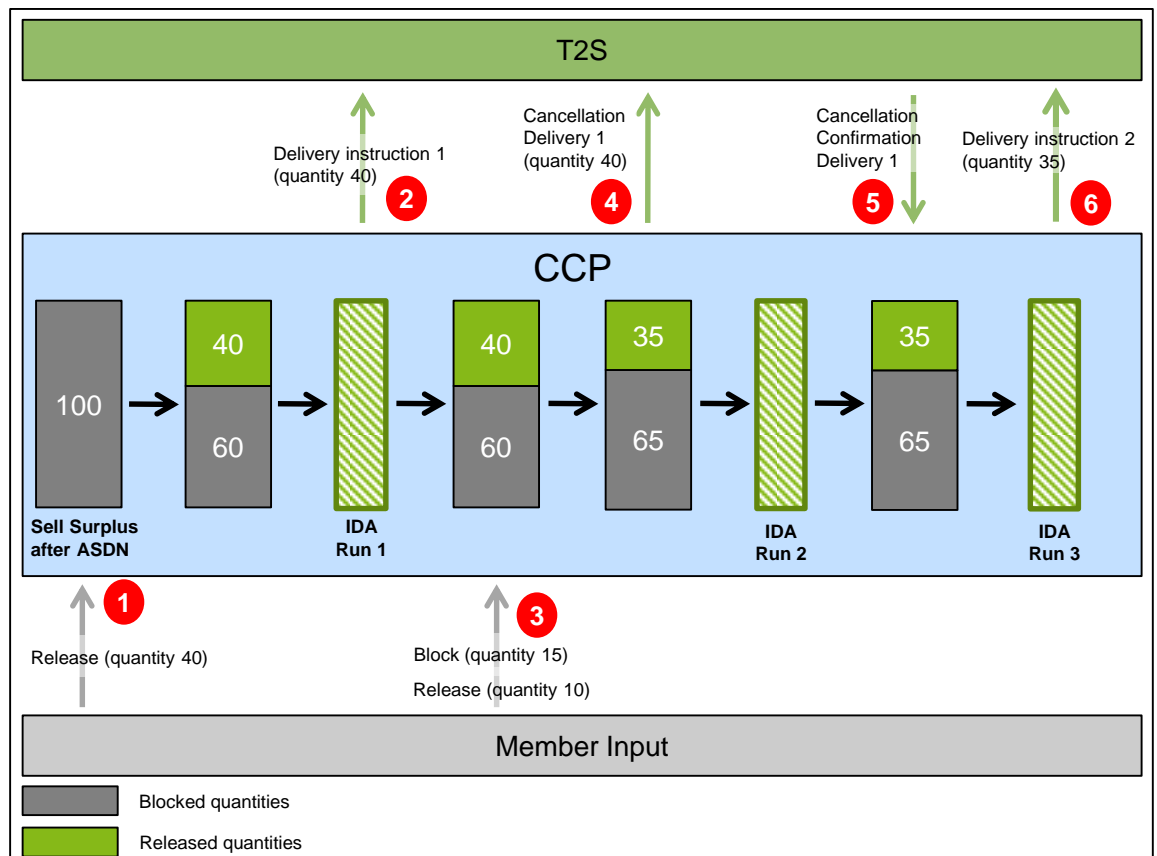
T2S

Delivery instruction 1 (quantity 40)

2

Cancellation Delivery 1 (quantity 40)

4

Cancellation Confirmation Delivery 1

5

Delivery instruction 2 (quantity 35)

6

CCP

100

Sell Surplus after ASDN

40

60

IDA Run 1

40

60

35

65

IDA Run 2

35

65

IDA Run 3

1

Release (quantity 40)

3

Block (quantity 15)

Release (quantity 10)

Member Input

Blocked quantities

Released quantities